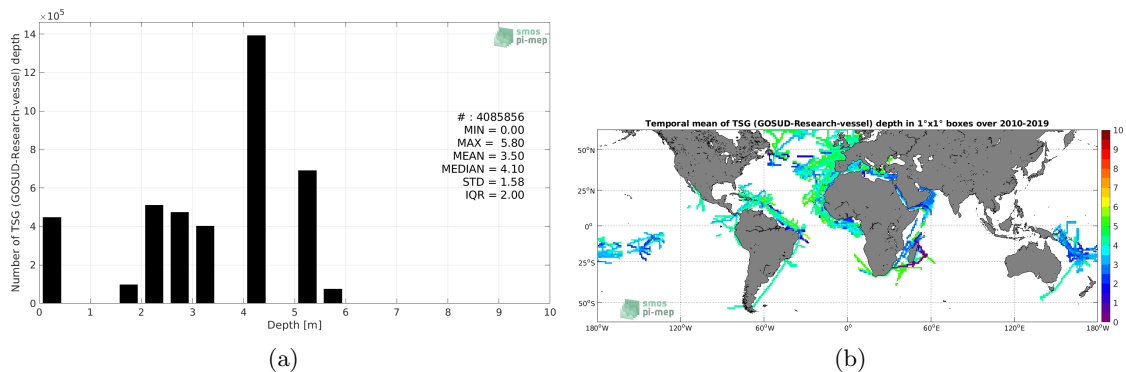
$\times10^5$

14
12
10
8
6
4
2
0

Number of TSG (GOSUD-Research-vessel) depth

smos
pi-mep

# : 4085856
MIN = 0.00
MAX = 5.80
MEAN = 3.50
MEDIAN = 4.10
STD = 1.58
IQR = 2.00

0 1 2 3 4 5 6 7 8 9 10
Depth [m]

(a)

Temporal mean of TSG (GOSUD-Research-vessel) depth in 1°x1° boxes over 2010-2019

50°N
25°N
0°
25°S
50°S

180°W 120°W 60°W 0° 60°E 120°E 180°W

smos
pi-mep

10
9
8
7
6
5
4
3
2
1
0

(b)